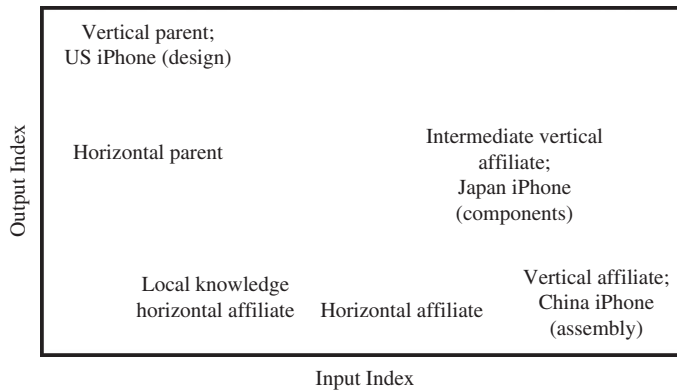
Vertical parent;
US iPhone (design)

Horizontal parent

Intermediate vertical affiliate;
Japan iPhone (components)

Local knowledge horizontal affiliate

Horizontal affiliate

Vertical affiliate;
China iPhone (assembly)

Output Index

Input Index